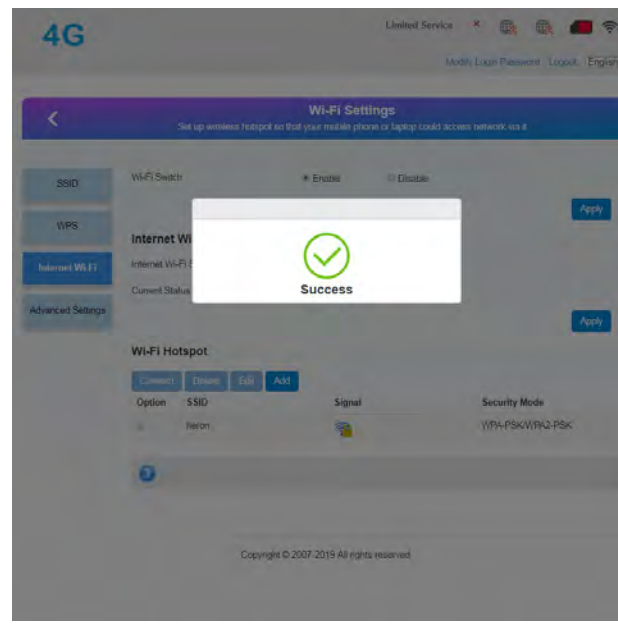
4G

Limited Service

Modify Login Password Logout English

Wi-Fi Settings

Set up wireless hotspot so that your mobile phone or laptop could access network via it

SSID

WPS

Internet Wi-Fi

Advanced Settings

Wi-Fi Switch

Enable

Disable

Apply

Internet Wi

Internet Wi-Fi

Current Status

Success

Apply

Wi-Fi Hotspot

Connect

Delete

Edit

Add

| Option | SSID | Signal | Security Mode |
|---|---|---|---|
| | Neron | | WPA-PSK/WPA2-PSK |

Copyright © 2007-2019 All rights reserved